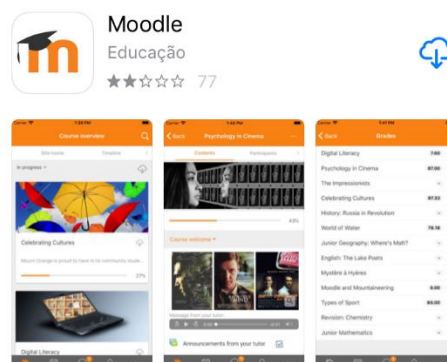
Moodle
Educação
77

Course overview
In progress
Celebrating Cultures
Digital Literacy

Back
Psychology in Cinema
Contents
Participants
Course welcome
Announcements from your tutor

Back
Grades
Digital Literacy
Psychology in Cinema
The Impressionists
Celebrating Cultures
History: Russia in Revolution
World of Water
Junior Geography: Where's Matt?
English: The Lake Poets
Mystère à Hyères
Moodle and Mountaineering
Types of Sport
Revision: Chemistry
Junior Mathematics